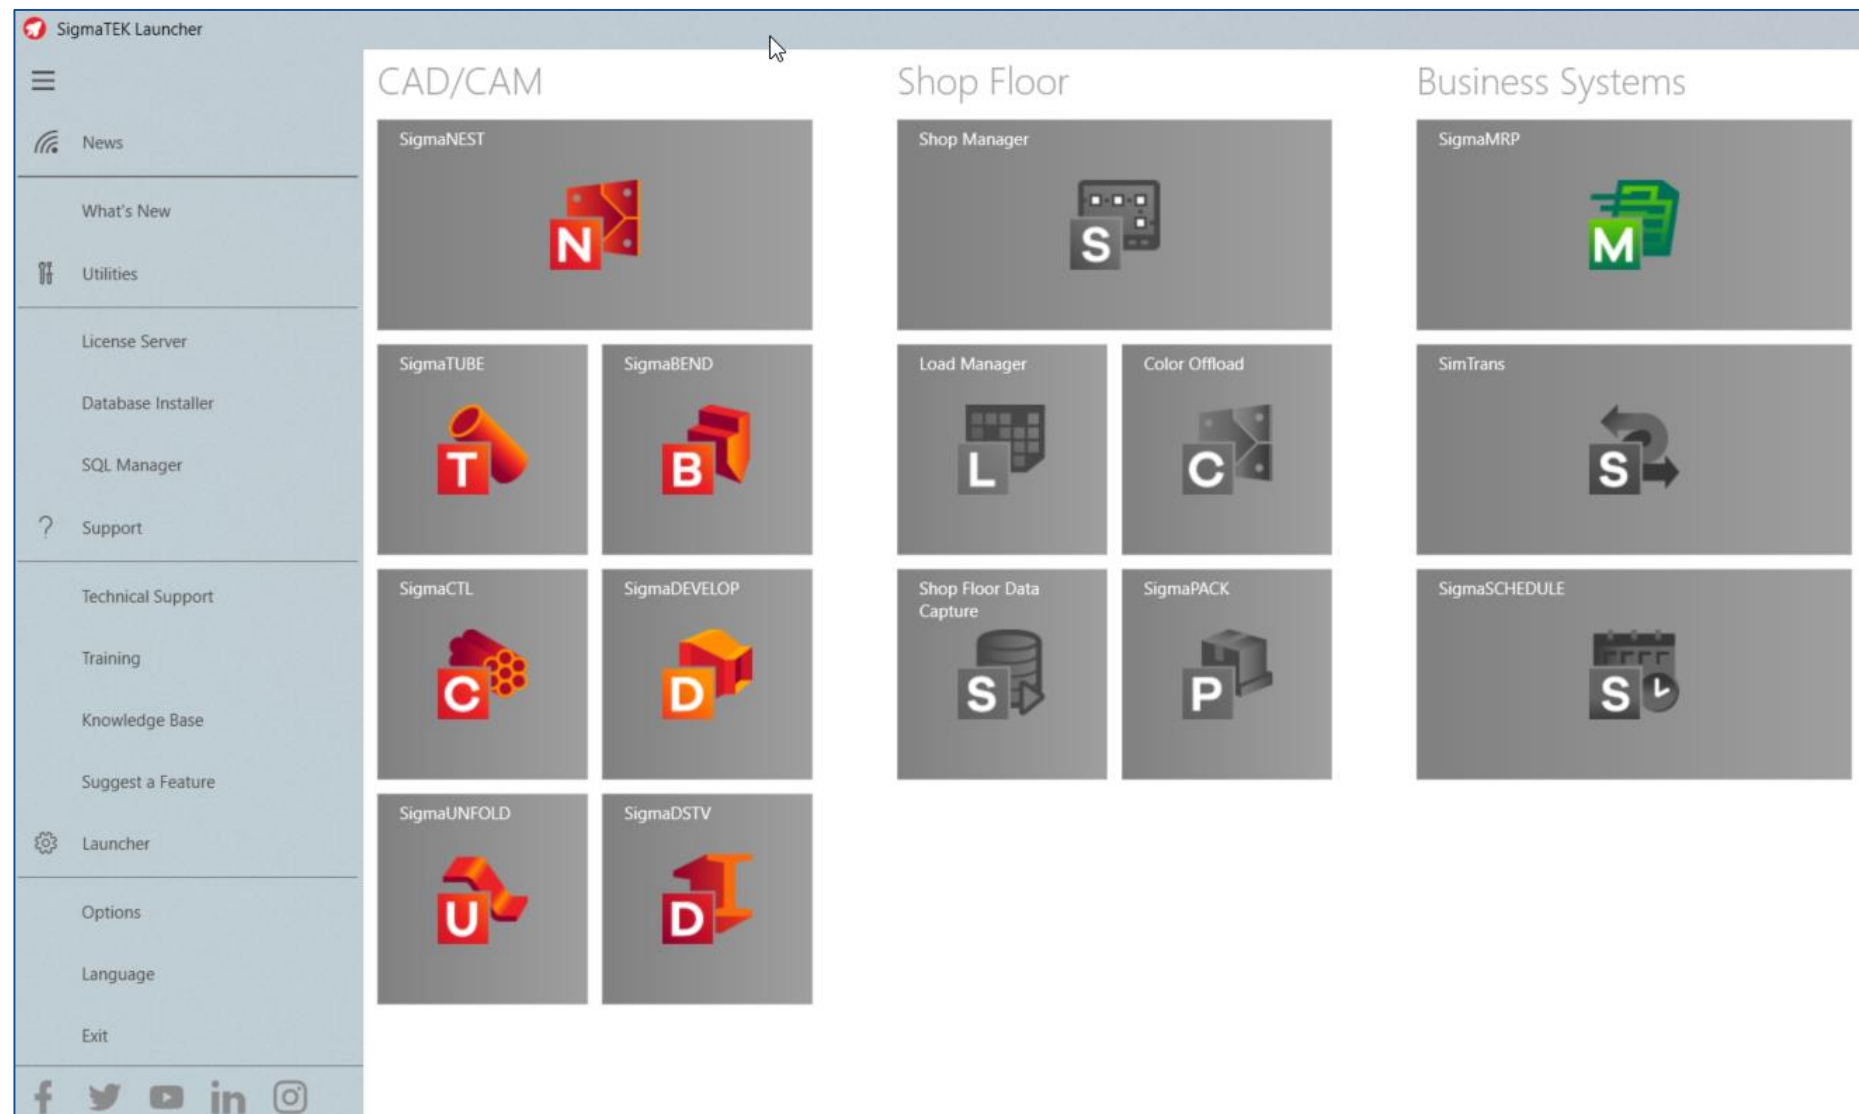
SigmaTEK Launcher

News

What's New

Utilities

License Server

Database Installer

SQL Manager

Support

Technical Support

Training

Knowledge Base

Suggest a Feature

Launcher

Options

Language

Exit

CAD/CAM

SigmaNEST
N

SigmaTUBE
T

SigmaBEND
B

SigmaCTL
C

SigmaDEVELOP
D

SigmaUNFOLD
U

SigmaDSTV
D

Shop Floor

Shop Manager
S

Load Manager
L

Color Offload
C

Shop Floor Data Capture
S

SigmaPACK
P

Business Systems

SigmaMRP
M

SimTrans
S

SigmaSCHEDULE
S